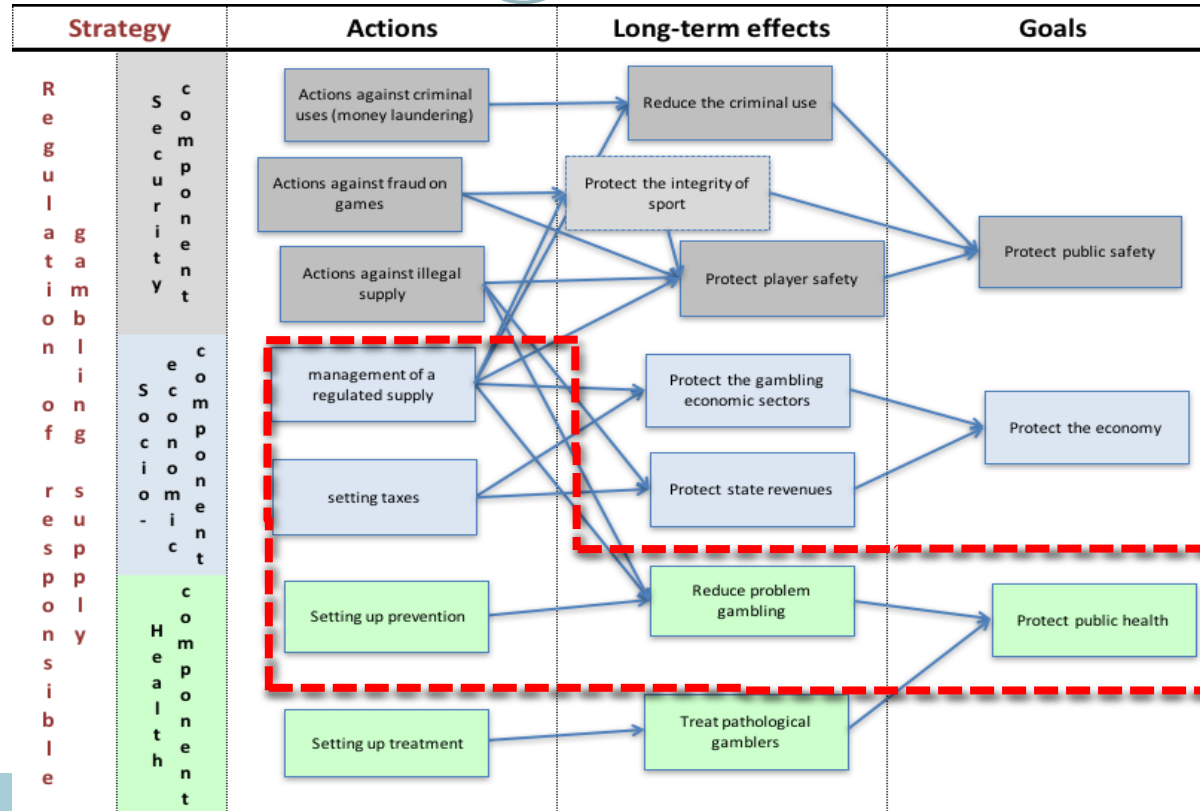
| Strategy | Actions | Long-term effects | Goals |
|---|---|---|---|

Regulation of responsible gambling supply

Security component

Socio-economic component

Health component

Actions against criminal uses (money laundering)

Actions against fraud on games

Actions against illegal supply

management of a regulated supply

setting taxes

Setting up prevention

Setting up treatment

Reduce the criminal use

Protect the integrity of sport

Protect player safety

Protect the gambling economic sectors

Protect state revenues

Reduce problem gambling

Treat pathological gamblers

Protect public safety

Protect the economy

Protect public health